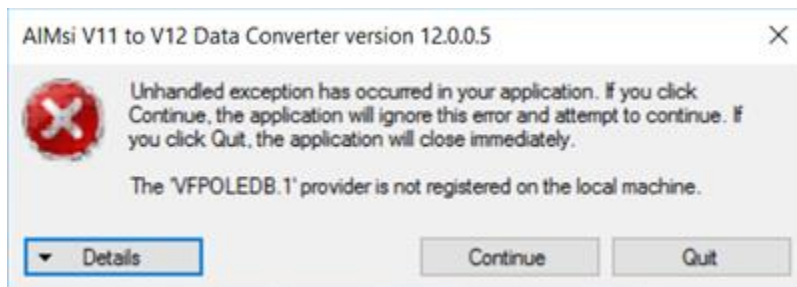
AIMsi V11 to V12 Data Converter version 12.0.0.5

×

Unhandled exception has occurred in your application. If you click Continue, the application will ignore this error and attempt to continue. If you click Quit, the application will close immediately.

The 'VFPOLEDB.1' provider is not registered on the local machine.

Details

Continue

Quit